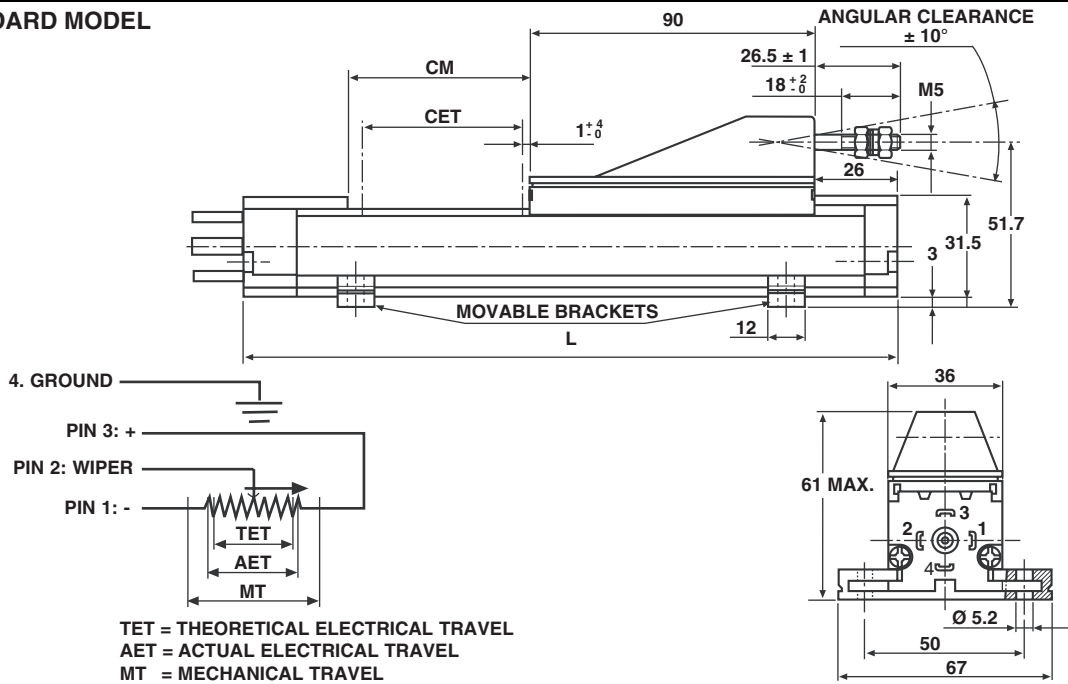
DARD MODEL

90

ANGULAR CLEARANCE ± 10°

26.5 ± 1

CM

$18^{+2}_{0}$

M5

CET

$1^{+4}_{0}$

26

51.7

31.5

3

MOVABLE BRACKETS

12

L

4. GROUND

PIN 3: +

PIN 2: WIPER

PIN 1: -

TET

AET

MT

36

61 MAX.

3

2

1

4

Ø 5.2

50

67

TET = THEORETICAL ELECTRICAL TRAVEL
AET = ACTUAL ELECTRICAL TRAVEL
MT = MECHANICAL TRAVEL